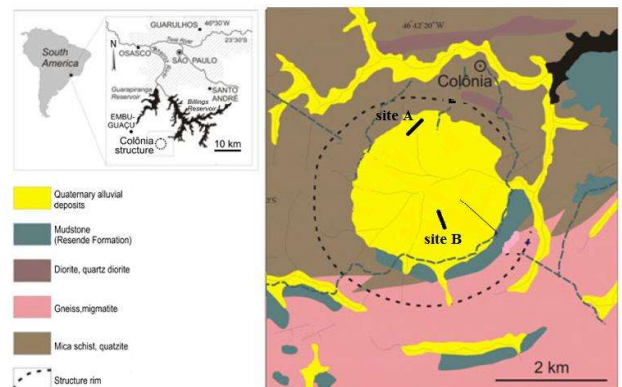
South America

GUARULHOS
46°30'W
N
OSASCO
Tietê River
23°30'S
SÃO PAULO
SANTO ANDRÉ
Guarapiranga Reservoir
Billings Reservoir
EMBU-GUAÇU
Colônia structure
10 km

Quaternary alluvial deposits

Mudstone (Resende Formation)

Diorite, quartz diorite

Gneiss,migmatite

Mica schist, quatzite

Structure rim

46°42'20"W
Colônia
site A
site B
2 km